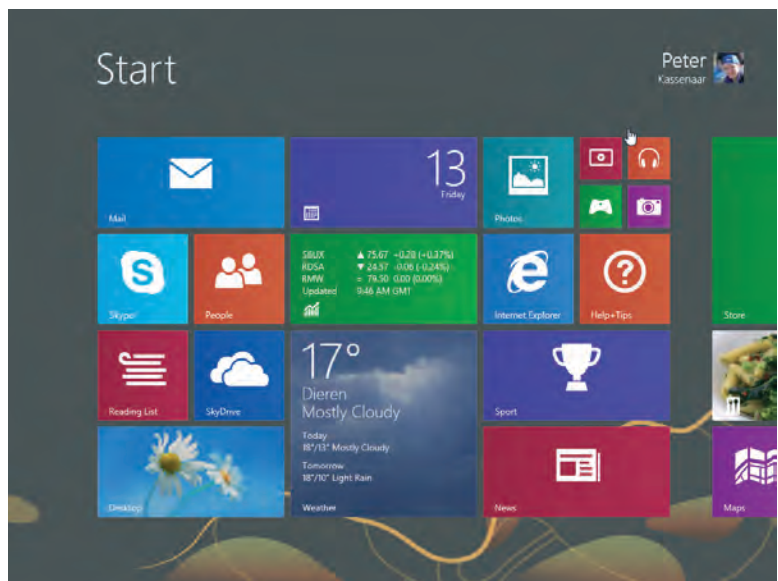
Start

Peter
Kassenaar

Mail

13
Friday

Photos

Skype

People

SBUX ▲ 75.67 +0.28 (+0.37%)
RDSA ▼ 24.57 -0.06 (-0.24%)
BMW = 79.50 0.00 (0.00%)
Updated 9:46 AM GMT

Internet Explorer

Help+Tips

Store

Reading List

SkyDrive

17°
Dieren
Mostly Cloudy

Today
18°/13° Mostly Cloudy

Tomorrow
18°/10° Light Rain

Weather

Sport

Desktop

News

Maps